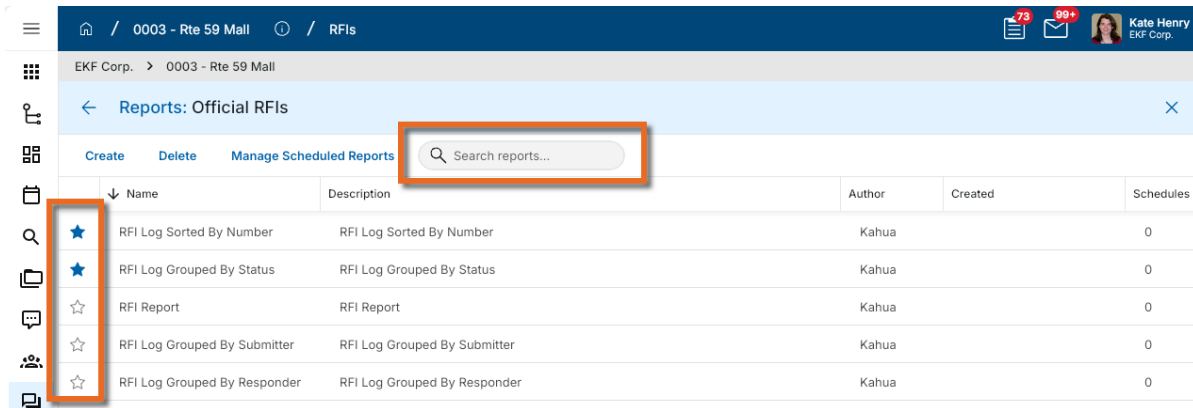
/ 0003 - Rte 59 Mall / RFIs

73 99+ Kate Henry EKF Corp.

EKF Corp. > 0003 - Rte 59 Mall

Reports: Official RFIs

Create Delete Manage Scheduled Reports Search reports...

| Name | Description | Author | Created | Schedules |
|---|---|---|---|---|
| RFI Log Sorted By Number | RFI Log Sorted By Number | Kahua | | 0 |
| RFI Log Grouped By Status | RFI Log Grouped By Status | Kahua | | 0 |
| RFI Report | RFI Report | Kahua | | 0 |
| RFI Log Grouped By Submitter | RFI Log Grouped By Submitter | Kahua | | 0 |
| RFI Log Grouped By Responder | RFI Log Grouped By Responder | Kahua | | 0 |